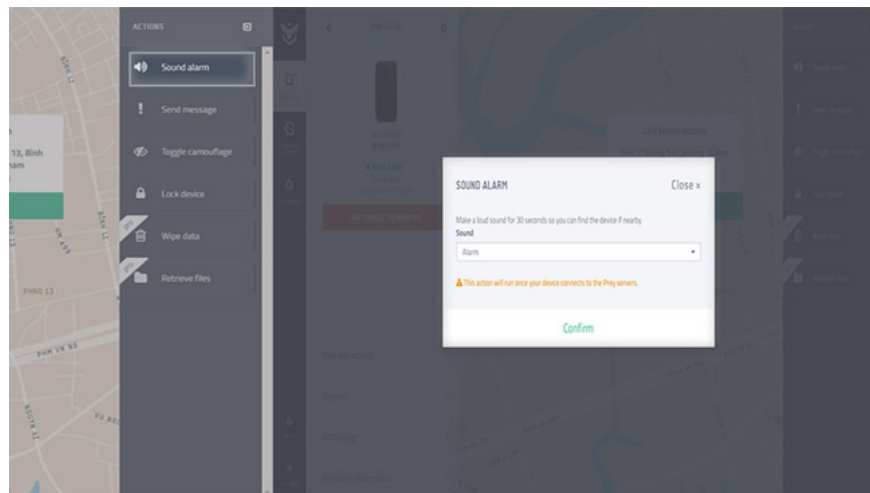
ACTIONS

Sound alarm

Send message

Toggle camouflage

Lock device

Wipe data

Retrieve files

13, Binh
nam

PHNG 13

SOUND ALARM

Close ×

Make a loud sound for 30 seconds so you can find the device if nearby.

Sound

Alarm

This action will run once your device connects to the Prey servers.

Confirm